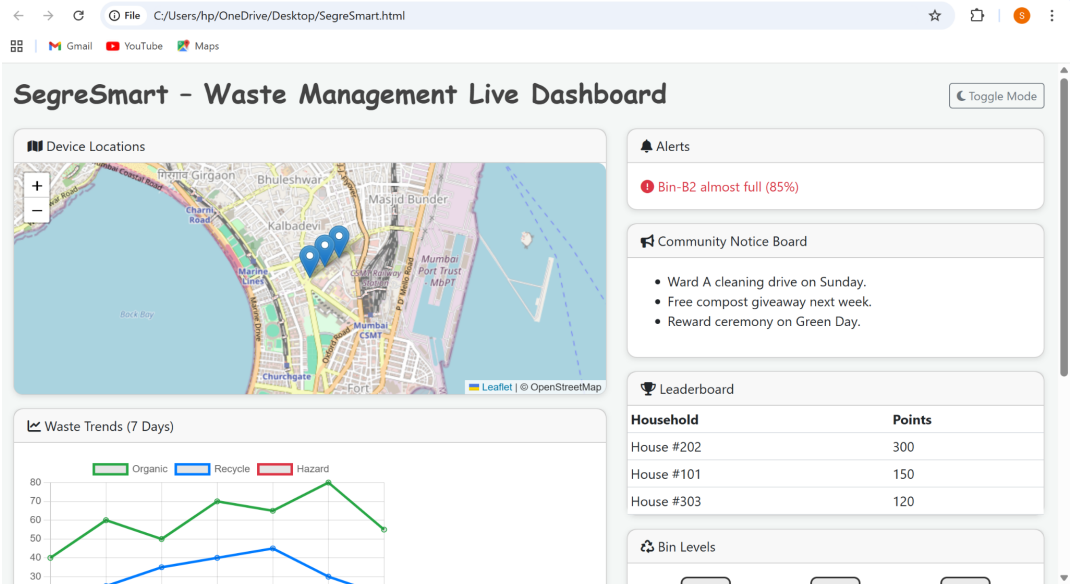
File C:/Users/hp/OneDrive/Desktop/SegreSmart.html

Gmail YouTube Maps

SegreSmart – Waste Management Live Dashboard

Toggle Mode

Device Locations

+
−

गिरगाव Girgaon
Bhuleshwar
Masjid Bunder
Charni Road
Kalbadevi
Marine Lines
Mumbai Port Trust MbPT
Back Bay
Marine Drive
Mumbai CSMT
Churchgate
Fort
P D'Mello Road

Leaflet | © OpenStreetMap

Waste Trends (7 Days)

Organic Recycle Hazard

80
70
60
50
40
30

Alerts

Bin-B2 almost full (85%)

Community Notice Board

- Ward A cleaning drive on Sunday.
- Free compost giveaway next week.
- Reward ceremony on Green Day.

Leaderboard

| Household | Points |
|---|---|
| House #202 | 300 |
| House #101 | 150 |
| House #303 | 120 |

Bin Levels